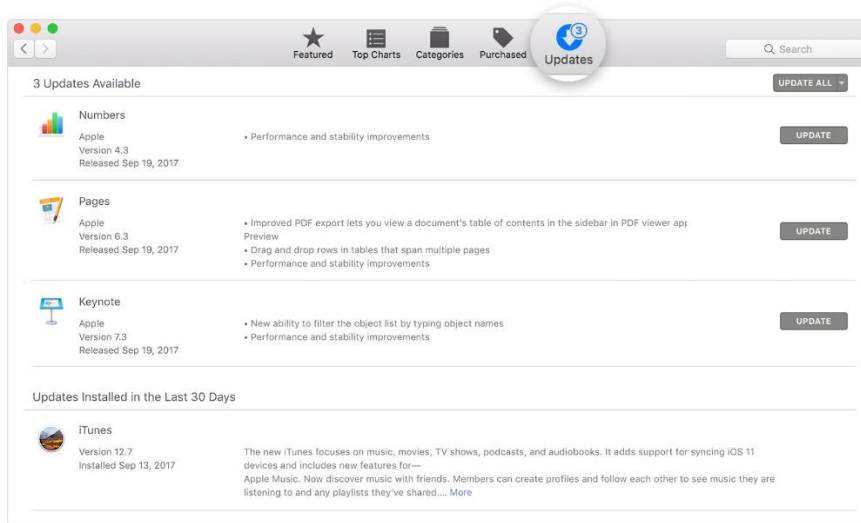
Featured Top Charts Categories Purchased 3 Updates

Search

3 Updates Available

UPDATE ALL

Numbers
Apple
Version 4.3
Released Sep 19, 2017

• Performance and stability improvements

UPDATE

Pages
Apple
Version 6.3
Released Sep 19, 2017

• Improved PDF export lets you view a document's table of contents in the sidebar in PDF viewer apr Preview
• Drag and drop rows in tables that span multiple pages
• Performance and stability improvements

UPDATE

Keynote
Apple
Version 7.3
Released Sep 19, 2017

• New ability to filter the object list by typing object names
• Performance and stability improvements

UPDATE

Updates Installed in the Last 30 Days

iTunes
Version 12.7
Installed Sep 13, 2017

The new iTunes focuses on music, movies, TV shows, podcasts, and audiobooks. It adds support for syncing iOS 11 devices and includes new features for—
Apple Music. Now discover music with friends. Members can create profiles and follow each other to see music they are listening to and any playlists they've shared.... More